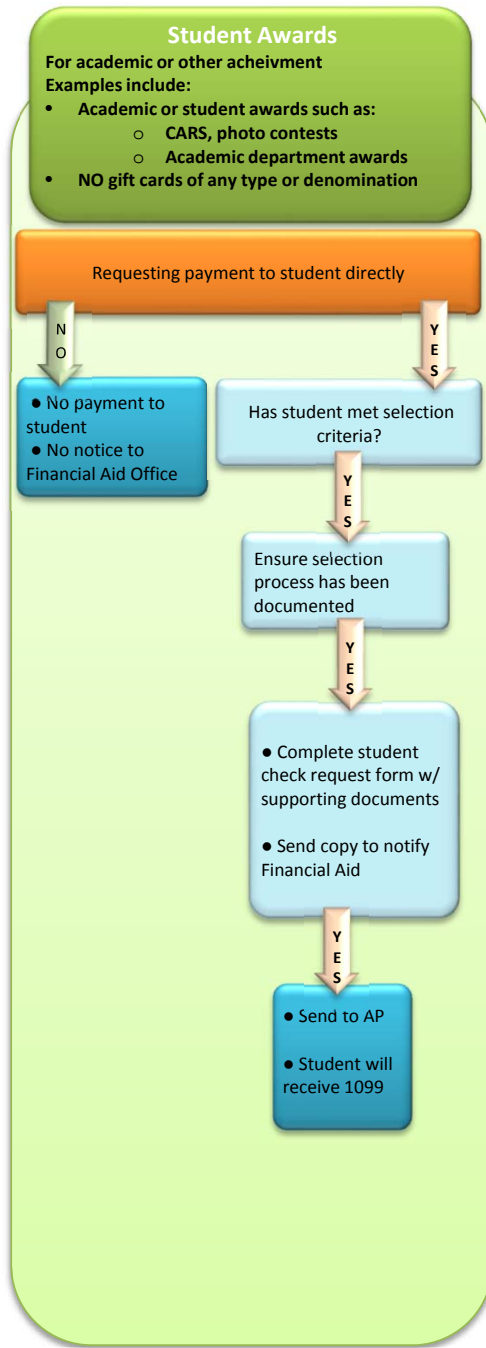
Student Awards
For academic or other acheivment
Examples include:
• Academic or student awards such as:
o CARS, photo contests
o Academic department awards
• NO gift cards of any type or denomination

Requesting payment to student directly

NO

YES

● No payment to student
● No notice to Financial Aid Office

Has student met selection criteria?

YES

Ensure selection process has been documented

YES

● Complete student check request form w/ supporting documents

● Send copy to notify Financial Aid

YES

● Send to AP

● Student will receive 1099